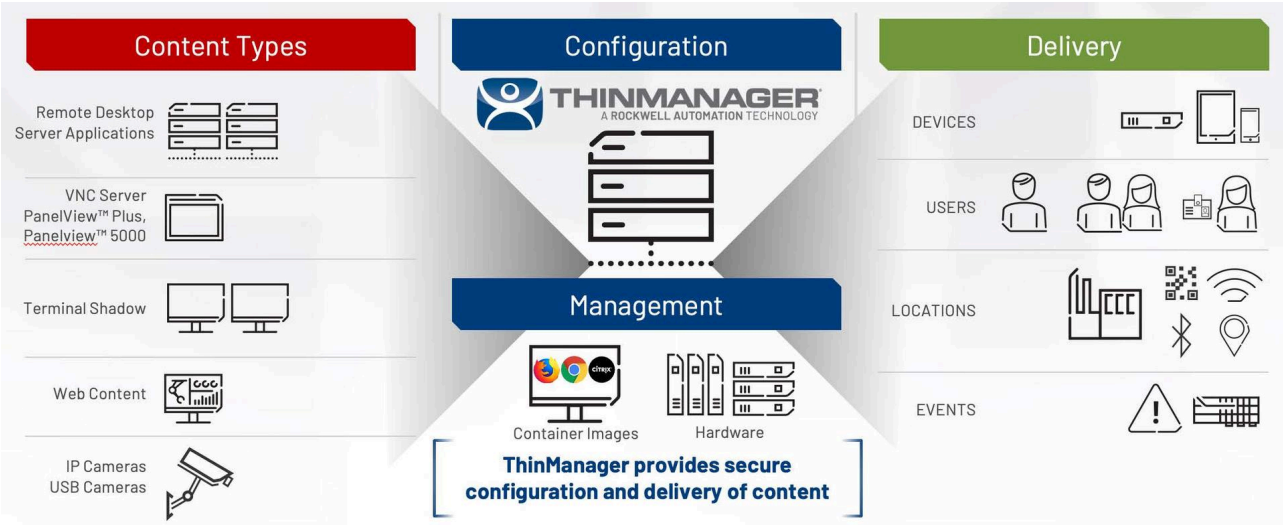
Content Types

Remote Desktop Server Applications

VNC Server PanelView™ Plus, Panelview™ 5000

Terminal Shadow

Web Content

IP Cameras USB Cameras

Configuration

THINMANAGER®
A ROCKWELL AUTOMATION TECHNOLOGY

Management

CITRIX

Container Images

Hardware

ThinManager provides secure configuration and delivery of content

Delivery

DEVICES

USERS

LOCATIONS

EVENTS